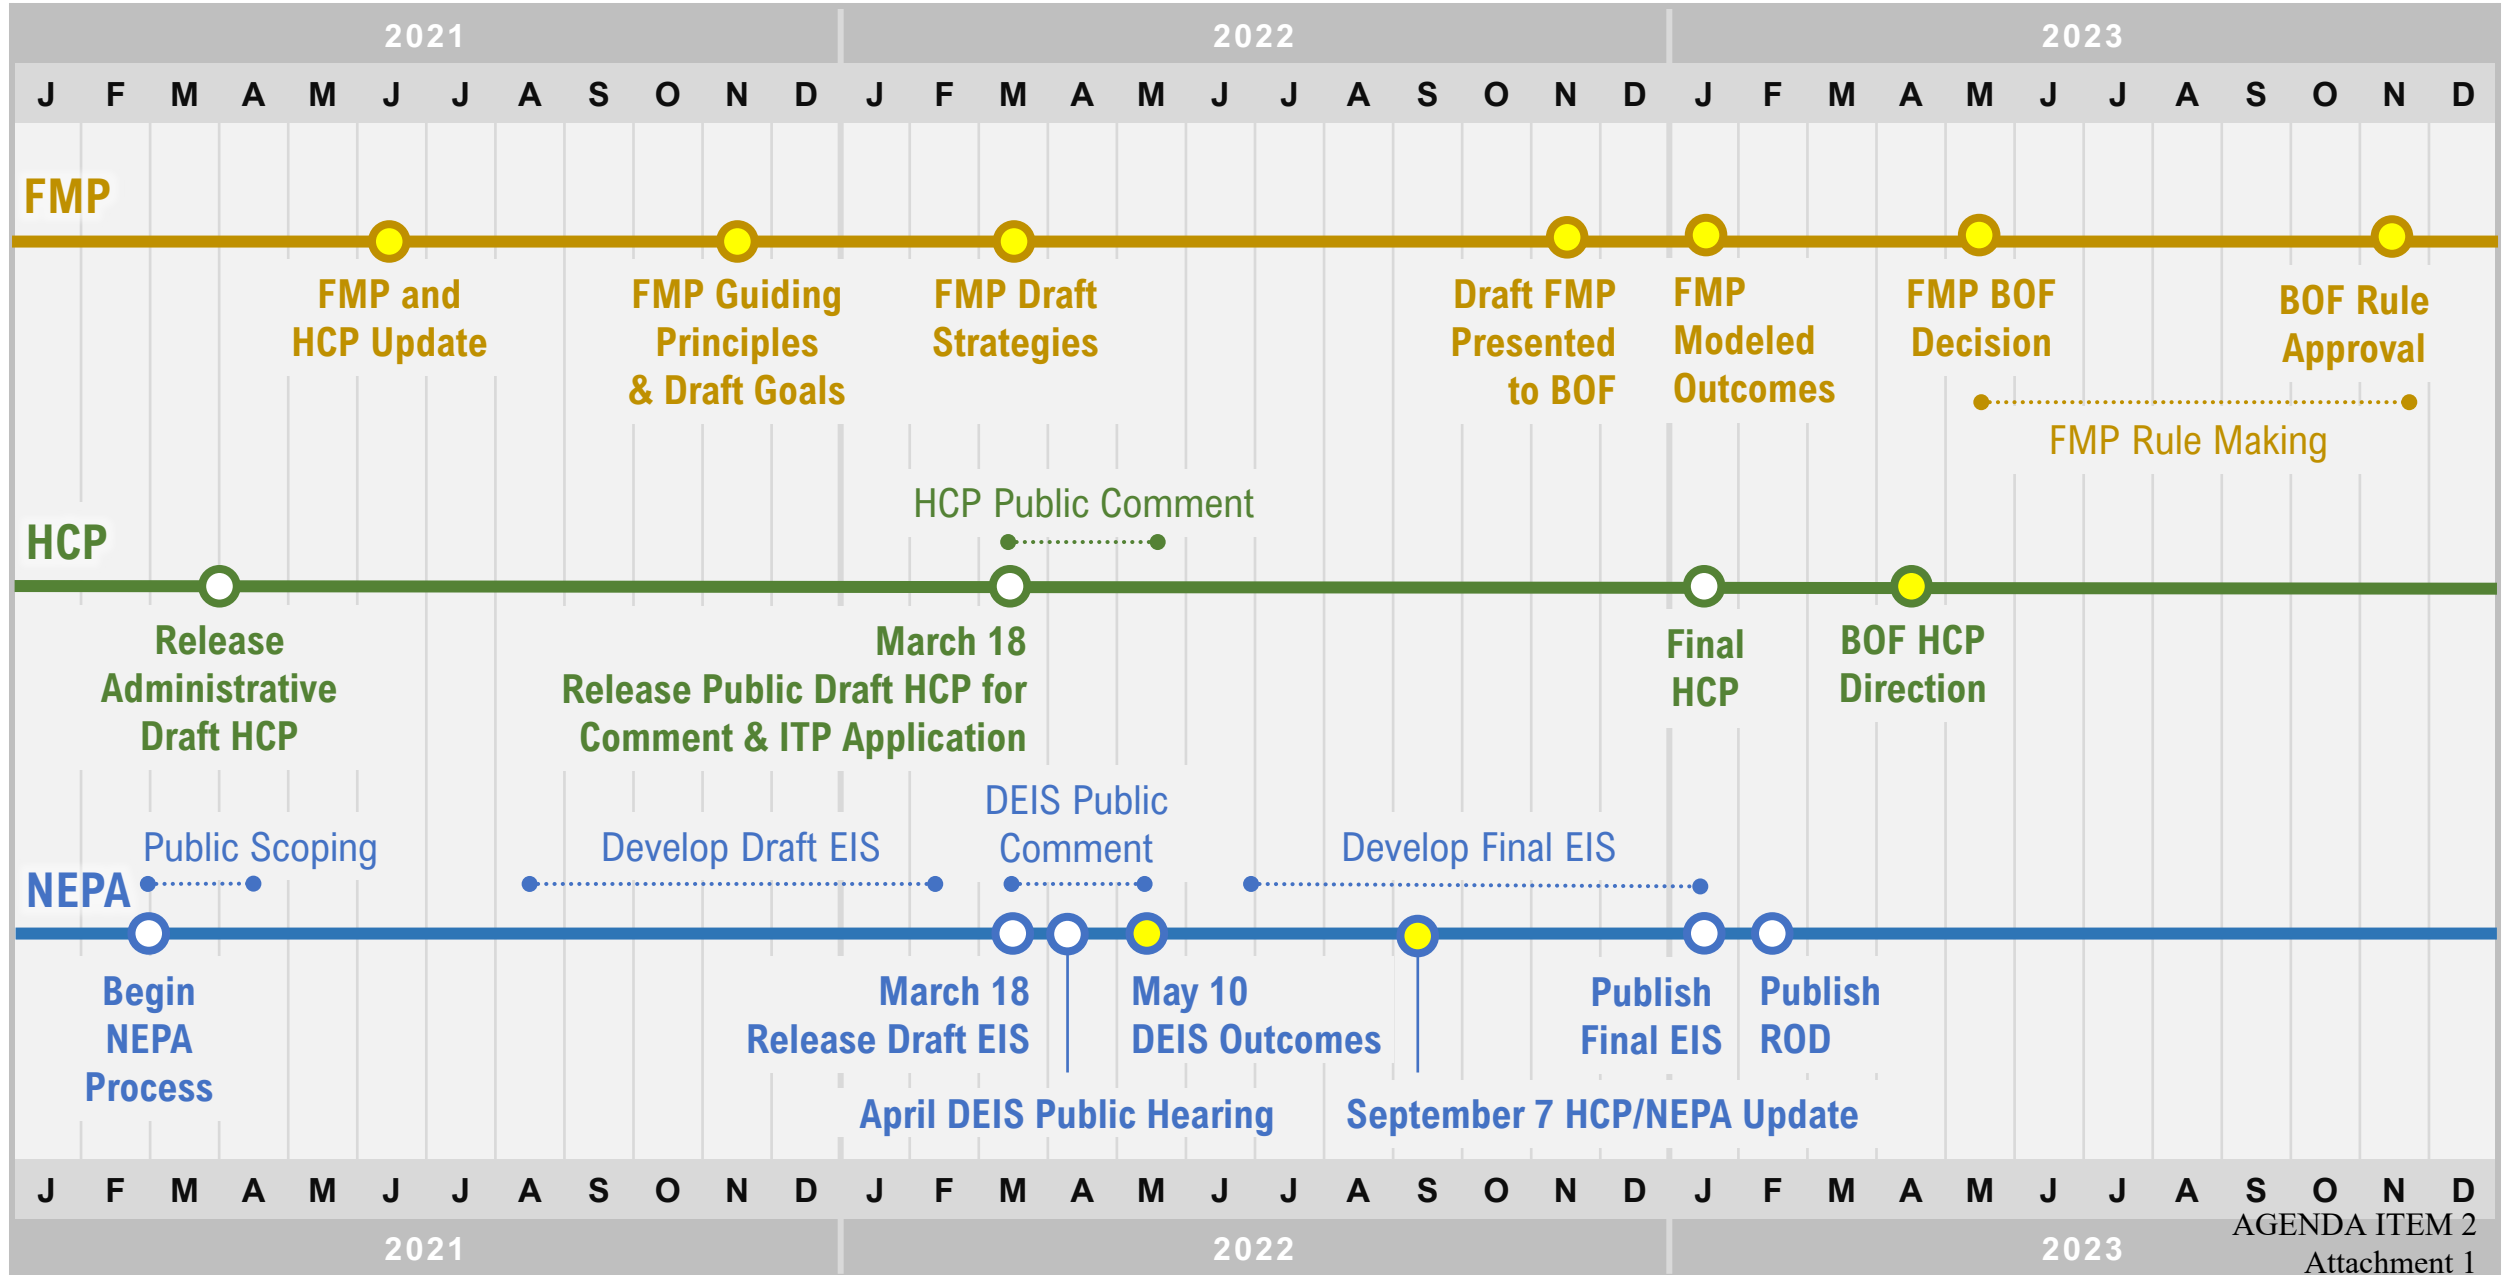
2021 2022 2023

J F M A M J J A S O N D J F M A M J J A S O N D J F M A M J J A S O N D

FMP

FMP and HCP Update

FMP Guiding Principles & Draft Goals

FMP Draft Strategies

Draft FMP Presented to BOF

FMP Modeled Outcomes

FMP BOF Decision

BOF Rule Approval

FMP Rule Making

HCP Public Comment

HCP

Release Administrative Draft HCP

March 18 Release Public Draft HCP for Comment & ITP Application

Final HCP

BOF HCP Direction

DEIS Public Comment

Public Scoping

Develop Draft EIS

Develop Final EIS

NEPA

Begin NEPA Process

March 18 Release Draft EIS

May 10 DEIS Outcomes

Publish Final EIS

Publish ROD

April DEIS Public Hearing

September 7 HCP/NEPA Update

J F M A M J J A S O N D J F M A M J J A S O N D J F M A M J J A S O N D

2021 2022 2023

AGENDA ITEM 2
Attachment 1